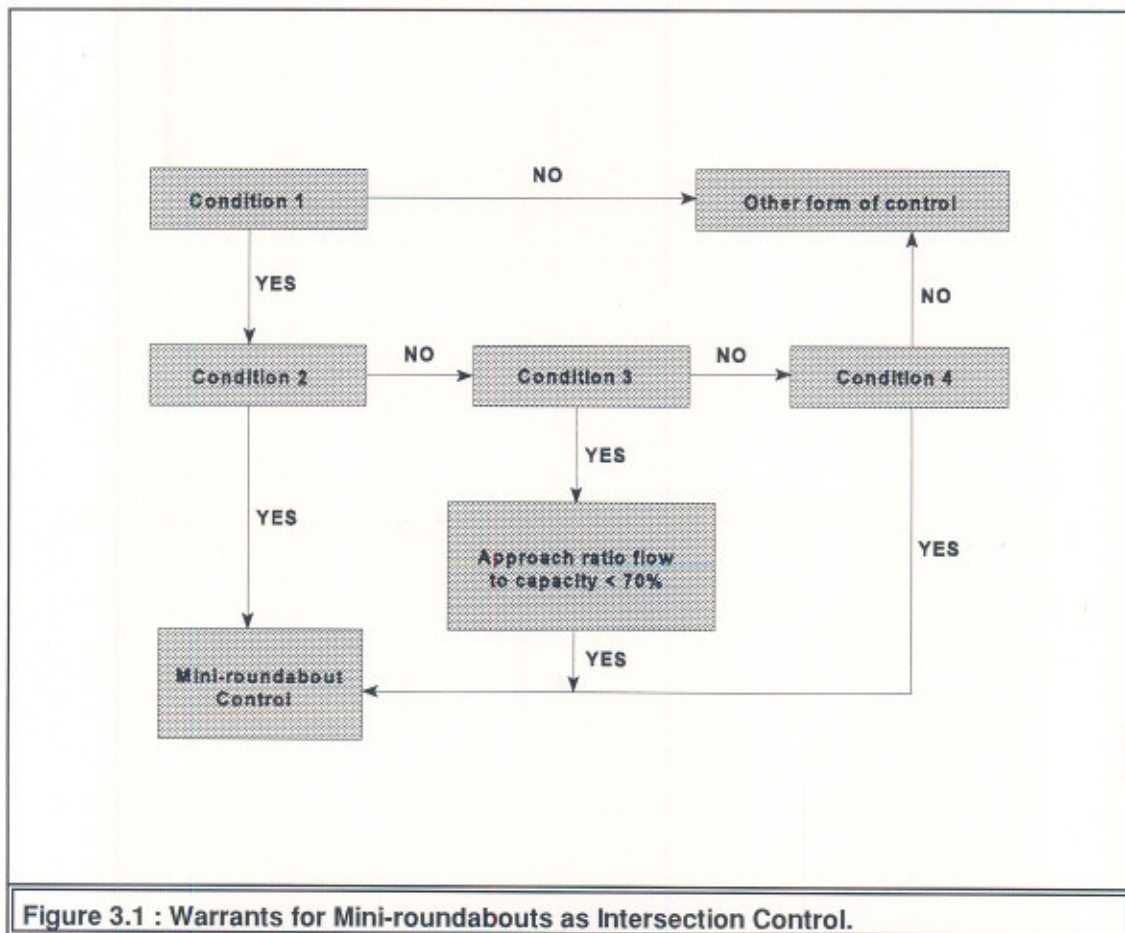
Condition 1

NO

Other form of control

YES

NO

Condition 2

NO

Condition 3

NO

Condition 4

YES

YES

Approach ratio flow to capacity < 70%

YES

YES

Mini-roundabout Control

Figure 3.1 : Warrants for Mini-roundabouts as Intersection Control.